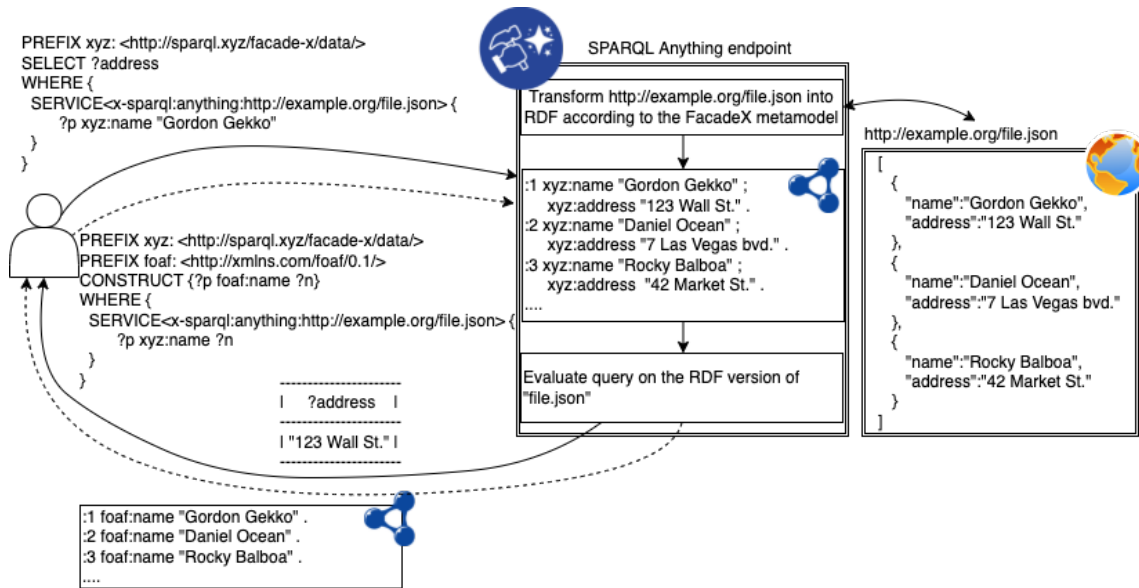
PREFIX xyz: <http://sparql.xyz/facade-x/data/>
SELECT ?address
WHERE {
SERVICE<x-sparql:anything:http://example.org/file.json> {
?p xyz:name "Gordon Gekko"
}
}

SPARQL Anything endpoint

Transform http://example.org/file.json into RDF according to the FacadeX metamodel

http://example.org/file.json

:1 xyz:name "Gordon Gekko" ;
xyz:address "123 Wall St." .
:2 xyz:name "Daniel Ocean" ;
xyz:address "7 Las Vegas bvd." .
:3 xyz:name "Rocky Balboa" ;
xyz:address "42 Market St." .
....

[
{
"name":"Gordon Gekko",
"address":"123 Wall St."
},
{
"name":"Daniel Ocean",
"address":"7 Las Vegas bvd."
},
{
"name":"Rocky Balboa",
"address":"42 Market St."
}
]

PREFIX xyz: <http://sparql.xyz/facade-x/data/>
PREFIX foaf: <http://xmlns.com/foaf/0.1/>
CONSTRUCT {?p foaf:name ?n}
WHERE {
SERVICE<x-sparql:anything:http://example.org/file.json> {
?p xyz:name ?n
}
}

Evaluate query on the RDF version of "file.json"

----------------------
| ?address |
----------------------
| "123 Wall St." |
----------------------

:1 foaf:name "Gordon Gekko" .
:2 foaf:name "Daniel Ocean" .
:3 foaf:name "Rocky Balboa" .
....